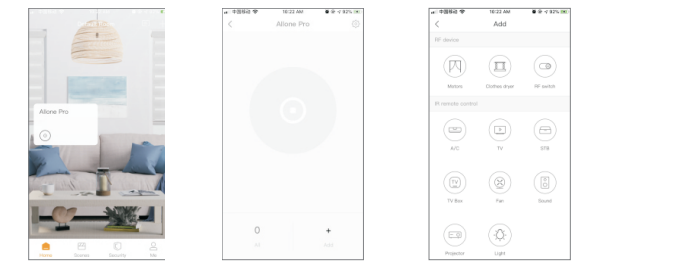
Allone Pro

Home Scenes Security Me

中国移动 10:22 AM 92%

Allone Pro

0

All

+

Add

中国移动 10:22 AM 92%

Add

RF device

Motors

Clothes dryer

RF switch

IR remote control

A/C

TV

STB

TV Box

Fan

Sound

Projector

Light